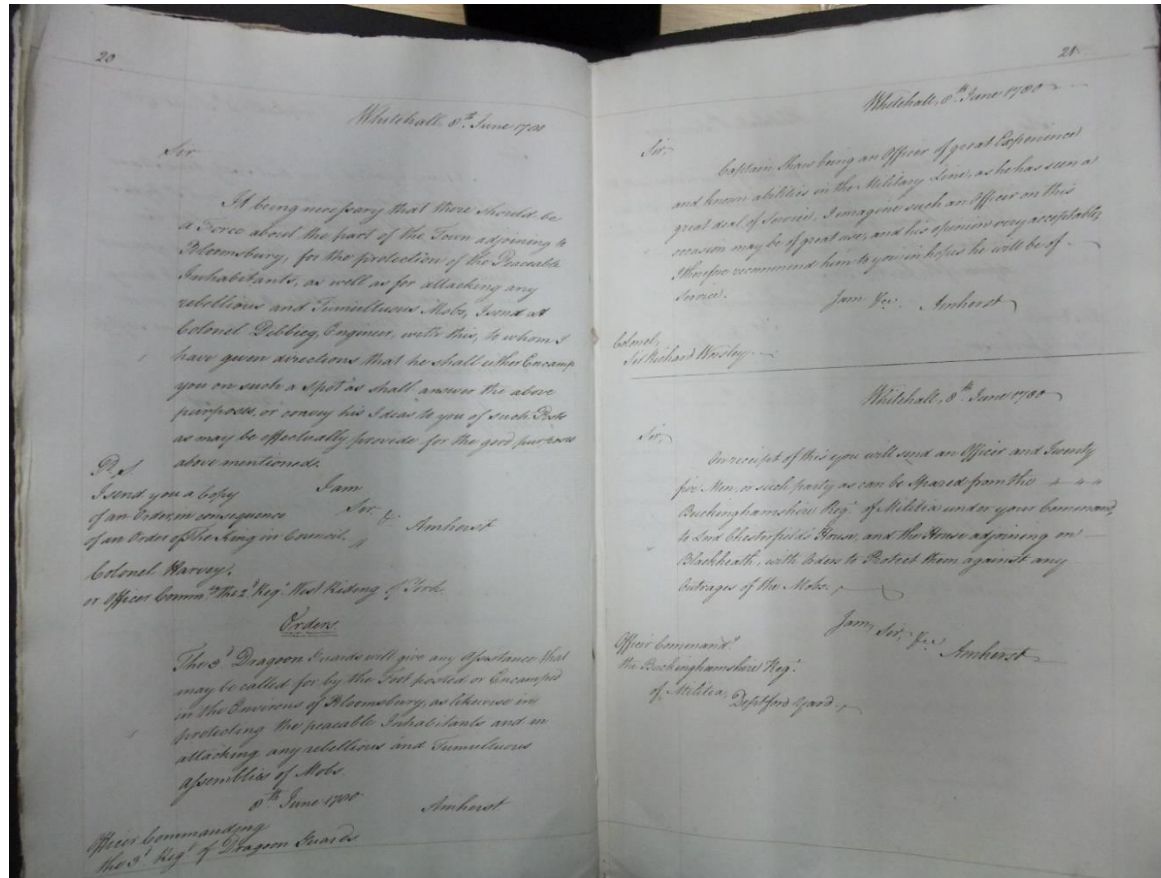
20

Whitehall 8th June 1780

Sir

It being necessary that there should be a Force about the part of the Town adjoining to Bloomsbury, for the protection of the Peacable Inhabitants, as well as for attacking any rebellious and Tumultuous Mobs, I send at Colonel Debbieg, Engineer, with this, to whom I have given directions that he shall either Encamp you on such a Spot as shall answer the above purposes, or convey his Ideas to you of such Posts as may be effectually provide for the good purposes above mentioned.

I am
Sir &c. Amherst

P.S.
I send you a Copy of an Order in consequence of an Order of the King in Council.

Colonel Harvey,
or Officer Comm.g the 2d Reg.t West Riding of York.

Orders

The 3d Dragoon Guards will give any Assistance that may be called for by the Foot posted or Encamped in the Environs of Bloomsbury, as likewise in protecting the peacable Inhabitants and in attacking any rebellious and Tumultuous assemblies of Mobs.

8th June 1780

Amherst

Officer Commanding
the 3d Reg.t of Dragoon Guards

21

Whitehall, 8th June 1780

Sir,

Captain Shaw being an Officer of great Experience and known abilities in the Military Line, as he has seen a great deal of Service, I imagine such an Officer on this occasion may be of great use, and his opinion very acceptable, I therefore recommend him to you in hopes he will be of Service.

I am Sir &c. Amherst

Colonel
Sir Richard Worsley

Whitehall, 8th June 1780

Sir

On receipt of this you will send an Officer and Twenty four Men, or such party as can be Spared from the Buckinghamshire Reg.t of Militia under your Command to Lord Chesterfields House, and the House adjoining on Blackheath, with Orders to Protect them against any Outrages of the Mobs.

I am, Sir, &c. Amherst

Officer Command.g
the Buckinghamshire Reg.t
of Militia, Deptford Yard.